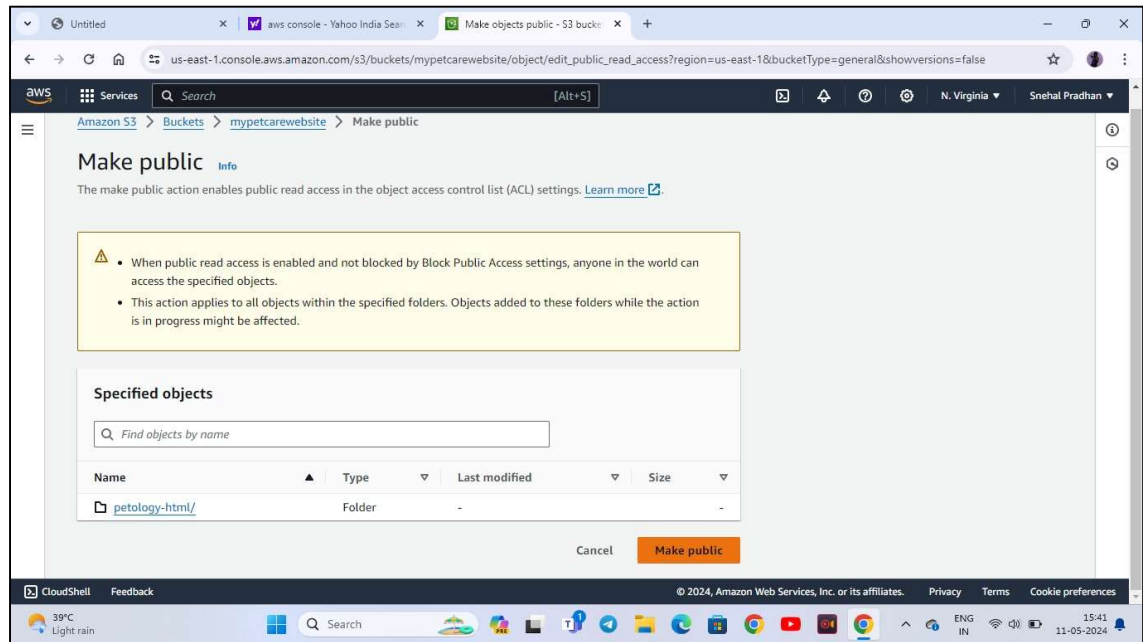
Untitled
aws console - Yahoo India Sear
Make objects public - S3 bucke
us-east-1.console.aws.amazon.com/s3/buckets/mypetcarewebsite/object/edit_public_read_access?region=us-east-1&bucketType=general&showversions=false

aws Services Search [Alt+S] N. Virginia ▼ Snehal Pradhan ▼

Amazon S3 > Buckets > mypetcarewebsite > Make public

Make public Info

The make public action enables public read access in the object access control list (ACL) settings. Learn more

• When public read access is enabled and not blocked by Block Public Access settings, anyone in the world can access the specified objects.
• This action applies to all objects within the specified folders. Objects added to these folders while the action is in progress might be affected.

Specified objects

Find objects by name

| Name | Type | Last modified | Size |
|---|---|---|---|
| petology-html/ | Folder | - | - |

Cancel Make public

CloudShell Feedback © 2024, Amazon Web Services, Inc. or its affiliates. Privacy Terms Cookie preferences

39°C Light rain Search ENG IN 15:41 11-05-2024